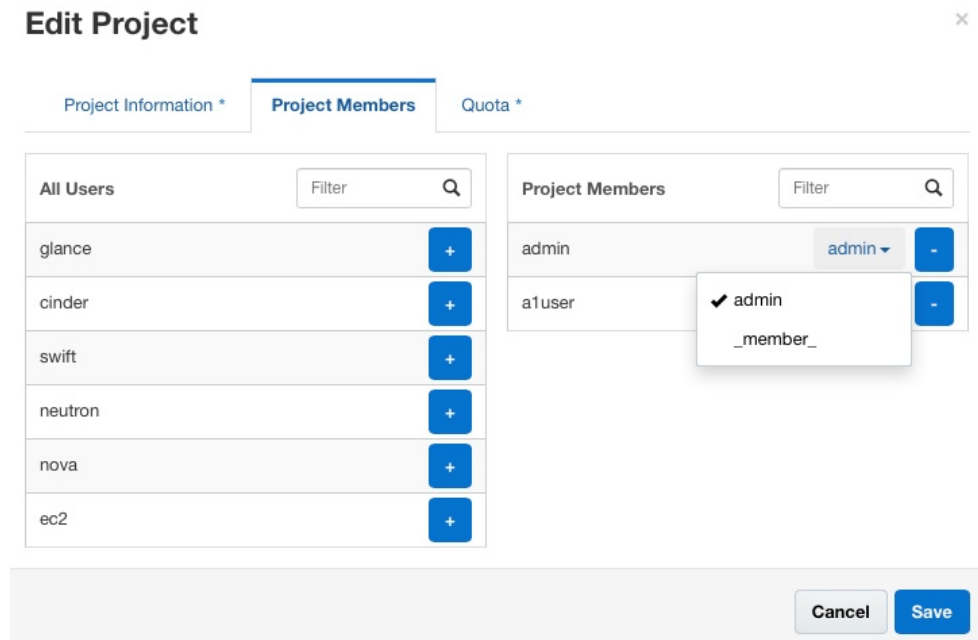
Edit Project

×

Project Information *

Project Members

Quota *

All Users

Filter

glance

+

cinder

+

swift

+

neutron

+

nova

+

ec2

+

Project Members

Filter

admin

admin

-

a1user

-

✔ admin

_member_

Cancel

Save